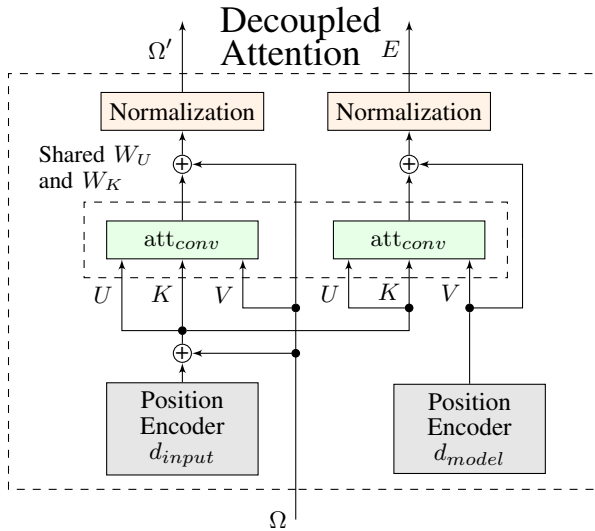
Decoupled Attention

$\Omega'$

$E$

Normalization

Normalization

$\oplus$

$\oplus$

Shared $W_U$ and $W_K$

$\text{att}_{conv}$

$\text{att}_{conv}$

$U$ $K$ $V$

$U$ $K$ $V$

$\oplus$

Position Encoder $d_{input}$

Position Encoder $d_{model}$

$\Omega$